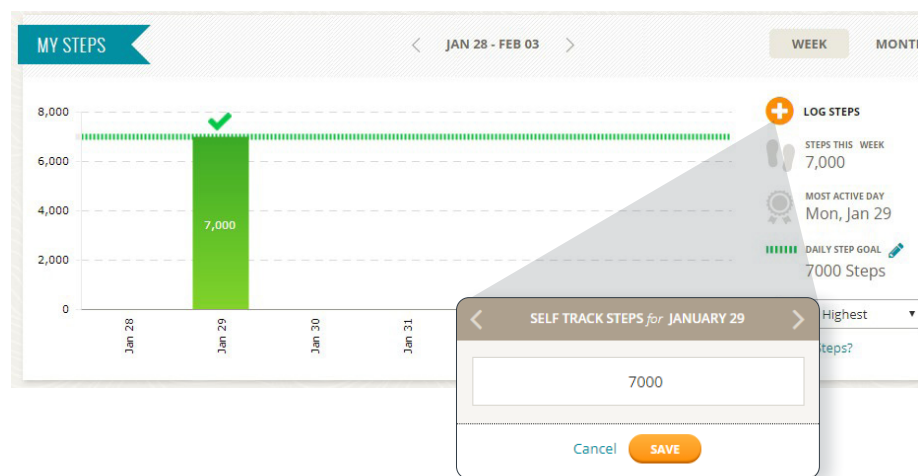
MY STEPS

JAN 28 - FEB 03

WEEK

MONTH

8,000

6,000

4,000

2,000

0

7,000

Jan 28

Jan 29

Jan 30

Jan 31

LOG STEPS

STEPS THIS WEEK

7,000

MOST ACTIVE DAY

Mon, Jan 29

DAILY STEP GOAL

7000 Steps

Highest

Steps?

SELF TRACK STEPS for JANUARY 29

7000

Cancel

SAVE